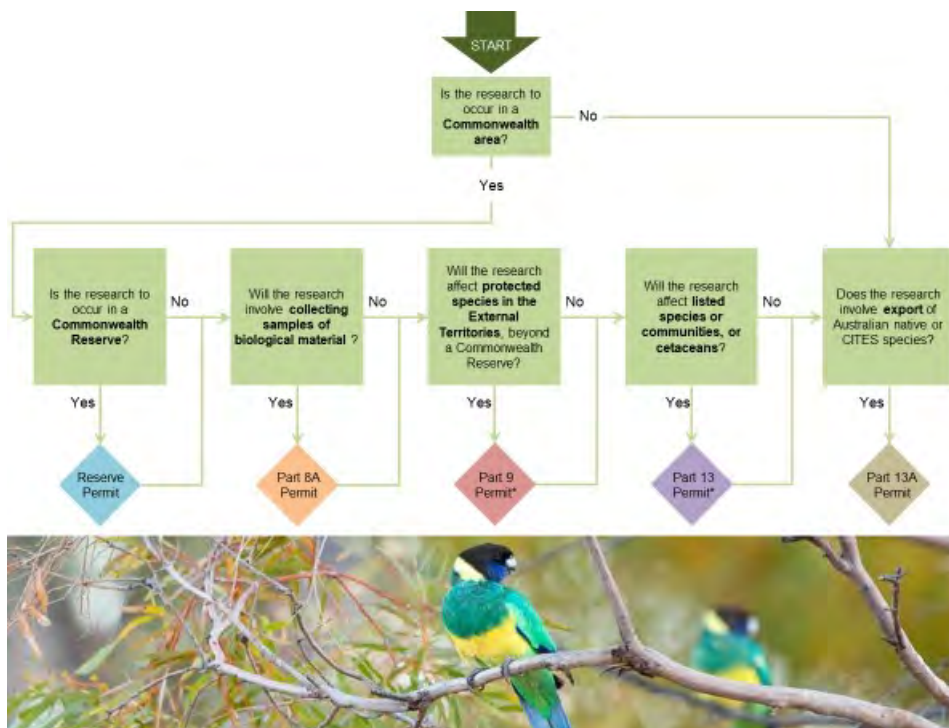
START

Is the research to occur in a **Commonwealth area**?

No

Yes

Is the research to occur in a **Commonwealth Reserve**?

No

Yes

Reserve Permit

Will the research involve **collecting samples of biological material** ?

No

Yes

Part 8A Permit

Will the research affect **protected species in the External Territories**, beyond a Commonwealth Reserve?

No

Yes

Part 9 Permit*

Will the research affect **listed species or communities, or cetaceans**?

No

Yes

Part 13 Permit*

Does the research involve **export** of Australian native or CITES species?

Yes

Part 13A Permit